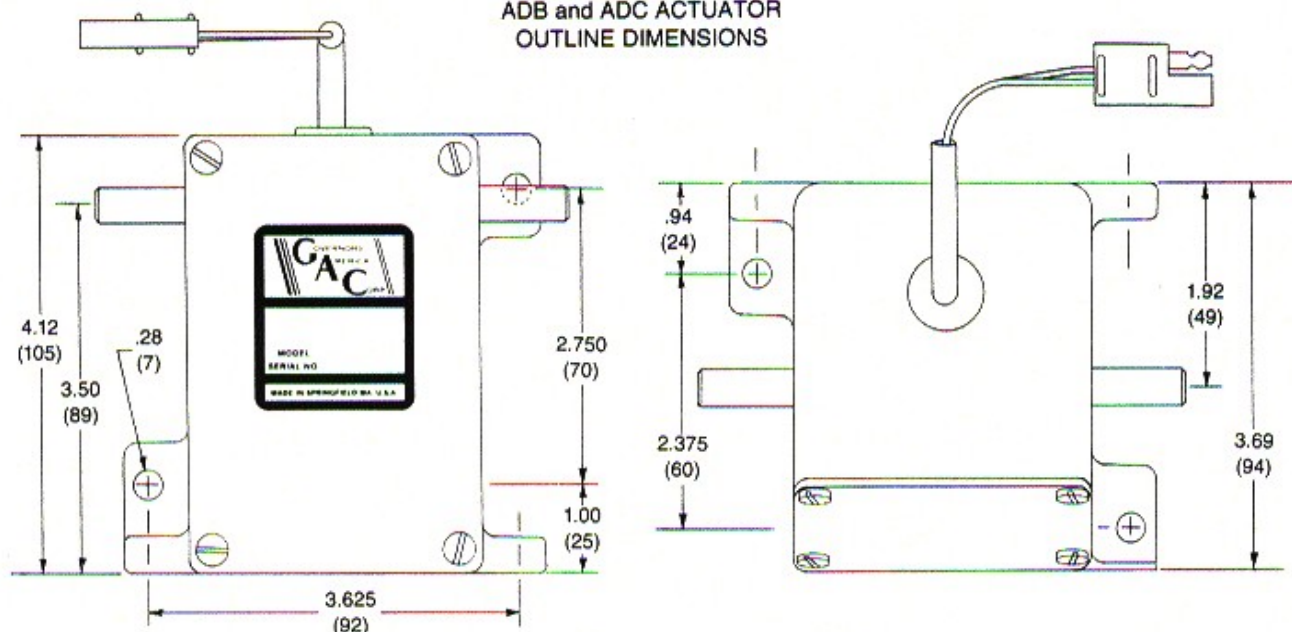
ADB and ADC ACTUATOR
OUTLINE DIMENSIONS

GAC
OVERNORS
MERICA
ORP.

MODEL
SERIAL NO.
MADE IN SPRINGFIELD MA. U.S.A.

4.12
(105)

3.50
(89)

.28
(7)

2.750
(70)

1.00
(25)

3.625
(92)

.94
(24)

2.375
(60)

1.92
(49)

3.69
(94)